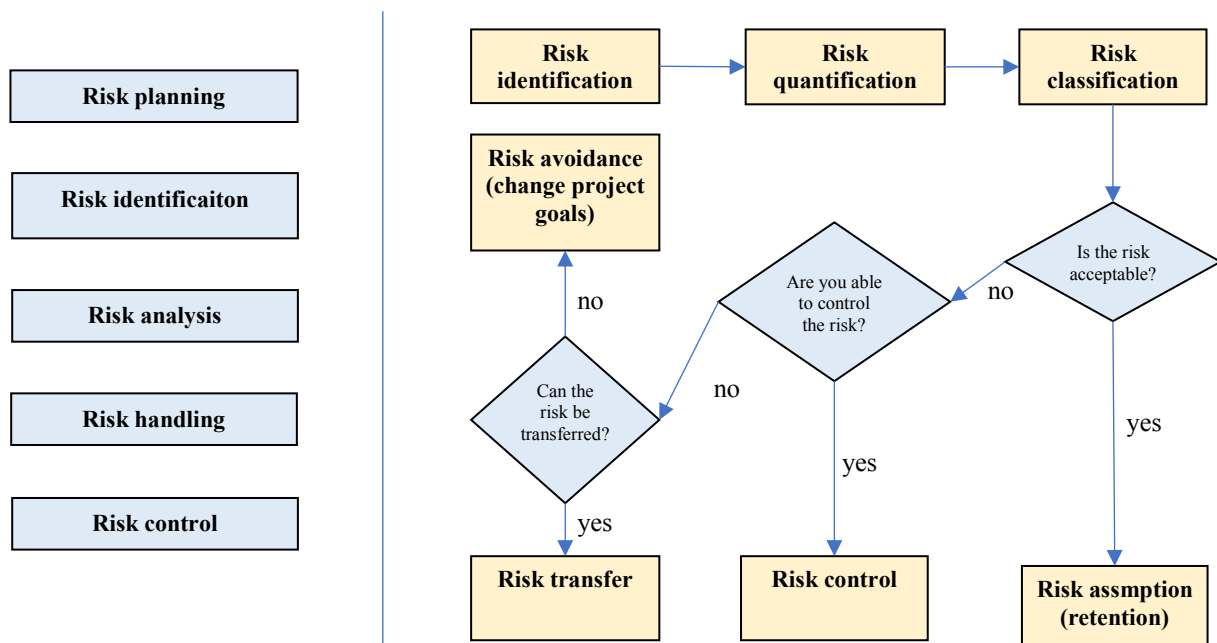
Risk planning

Risk identificaiton

Risk analysis

Risk handling

Risk control

Risk identification

Risk quantification

Risk classification

Risk avoidance (change project goals)

Is the risk acceptable?

no

Are you able to control the risk?

no

no

Can the risk be transferred?

yes

yes

yes

Risk transfer

Risk control

Risk assmption (retention)